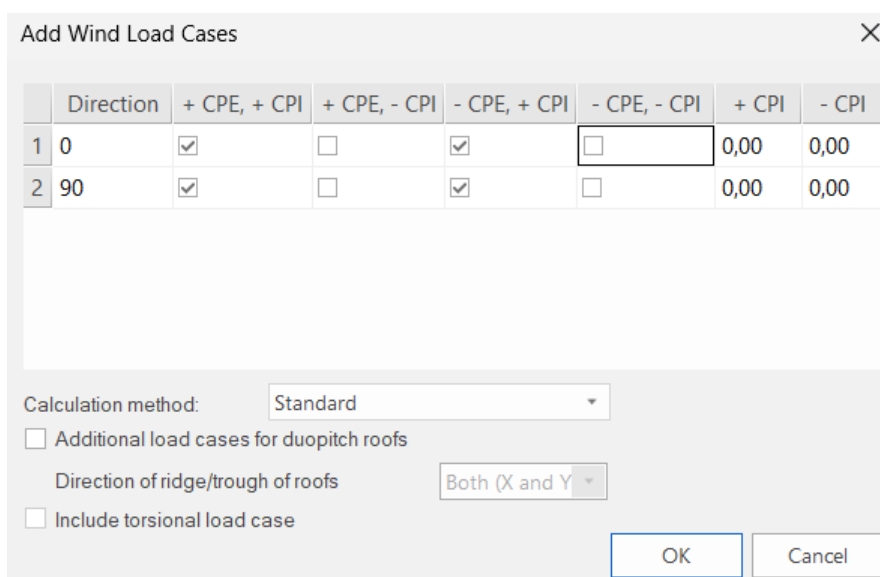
Add Wind Load Cases

×

| | Direction | + CPE, + CPI | + CPE, - CPI | - CPE, + CPI | - CPE, - CPI | + CPI | - CPI |
|---|---|---|---|---|---|---|---|
| 1 | 0 | ☑ | ☐ | ☑ | ☐ | 0,00 | 0,00 |
| 2 | 90 | ☑ | ☐ | ☑ | ☐ | 0,00 | 0,00 |

Calculation method: Standard

☐ Additional load cases for duopitch roofs

Direction of ridge/trough of roofs Both (X and Y

☐ Include torsional load case

OK Cancel